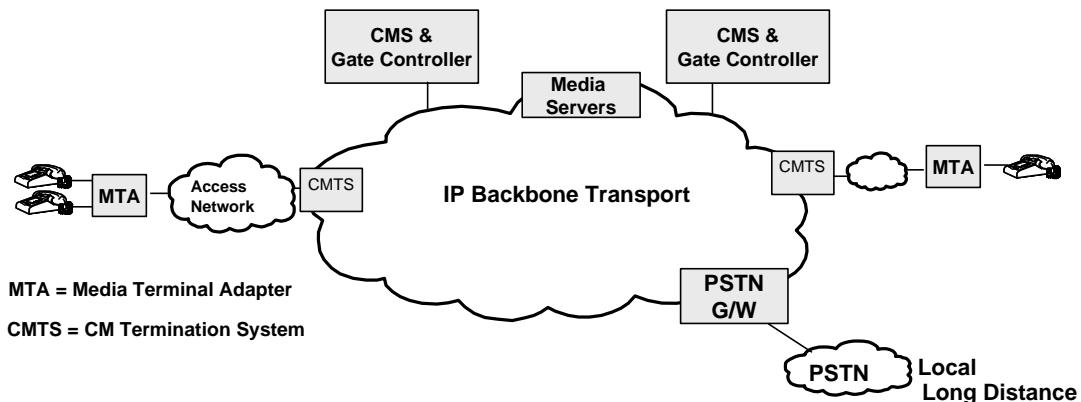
CMS & Gate Controller

Media Servers

CMS & Gate Controller

MTA

Access Network

CMTS

IP Backbone Transport

CMTS

MTA

MTA = Media Terminal Adapter

CMTS = CM Termination System

PSTN G/W

PSTN

Local
Long Distance